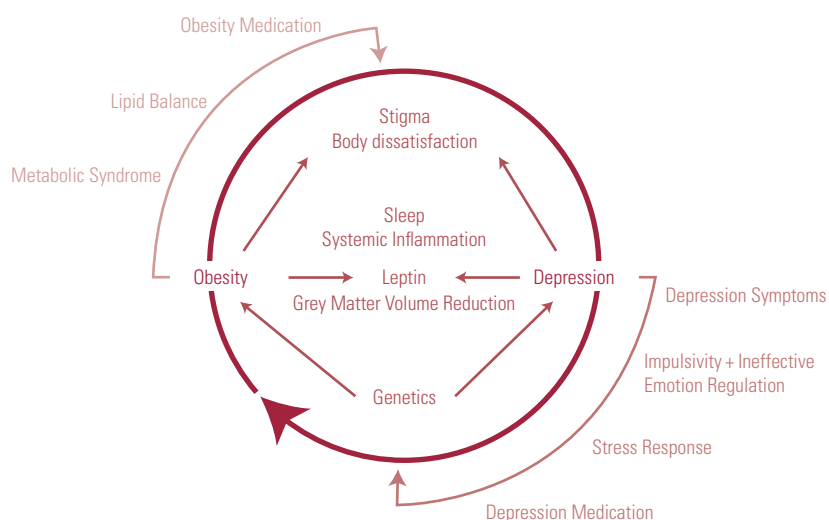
Obesity Medication

Lipid Balance

Metabolic Syndrome

Stigma
Body dissatisfaction

Sleep
Systemic Inflammation

Obesity

Leptin
Grey Matter Volume Reduction

Depression

Depression Symptoms

Impulsivity + Ineffective Emotion Regulation

Genetics

Stress Response

Depression Medication